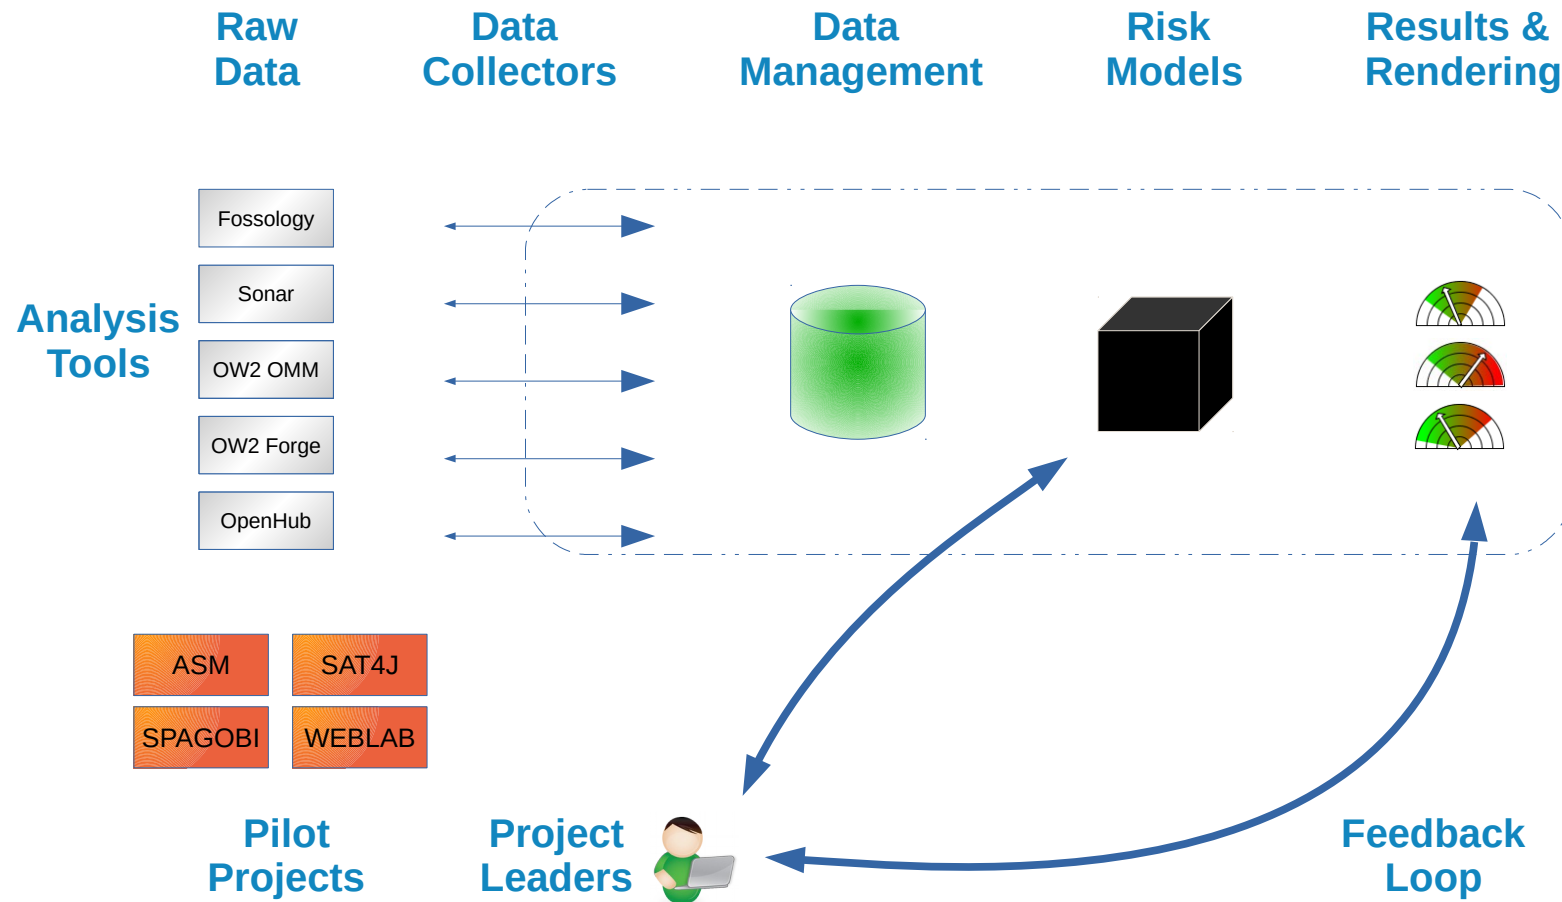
Raw Data

Data Collectors

Data Management

Risk Models

Results & Rendering

Analysis Tools

Fossology

Sonar

OW2 OMM

OW2 Forge

OpenHub

ASM

SAT4J

SPAGOBI

WEBLAB

Pilot Projects

Project Leaders

Feedback Loop